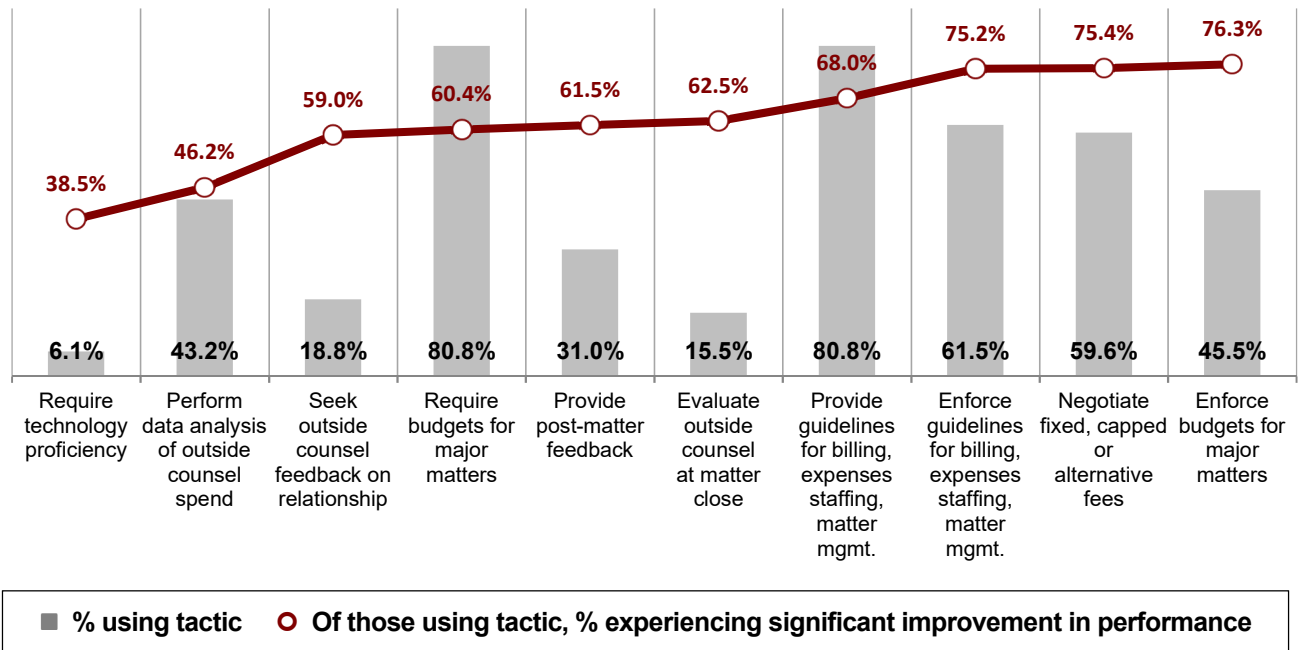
38.5%
46.2%
59.0%
60.4%
61.5%
62.5%
68.0%
75.2%
75.4%
76.3%

6.1%
43.2%
18.8%
80.8%
31.0%
15.5%
80.8%
61.5%
59.6%
45.5%

Require technology proficiency

Perform data analysis of outside counsel spend

Seek outside counsel feedback on relationship

Require budgets for major matters

Provide post-matter feedback

Evaluate outside counsel at matter close

Provide guidelines for billing, expenses staffing, matter mgmt.

Enforce guidelines for billing, expenses staffing, matter mgmt.

Negotiate fixed, capped or alternative fees

Enforce budgets for major matters

% using tactic
Of those using tactic, % experiencing significant improvement in performance